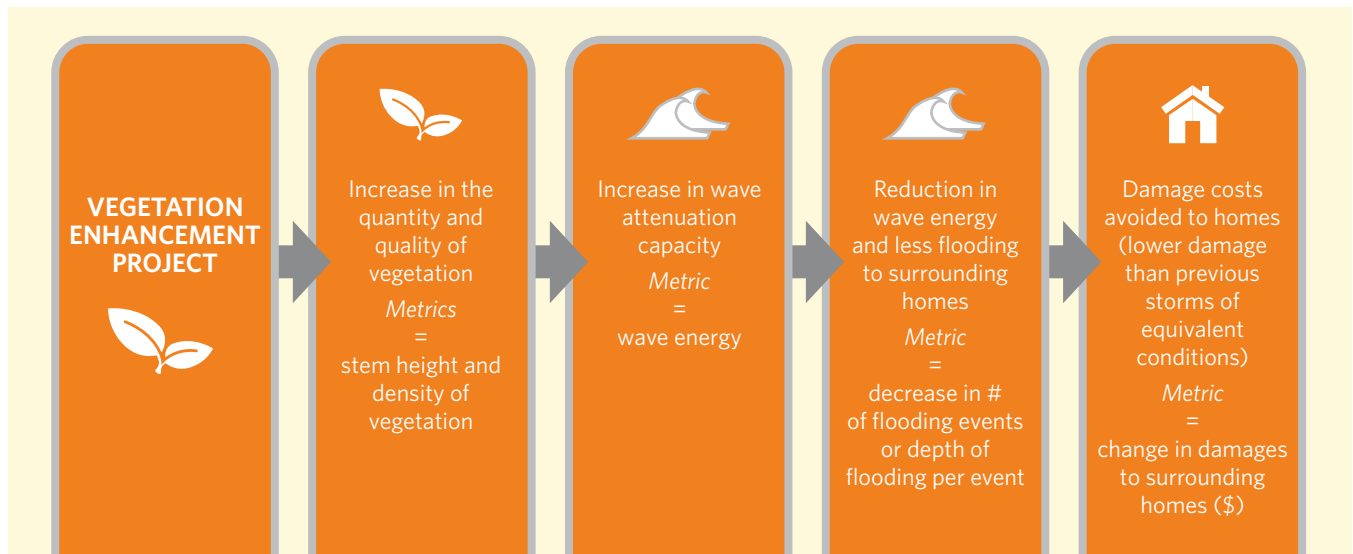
VEGETATION ENHANCEMENT PROJECT

Increase in the quantity and quality of vegetation
*Metrics*
=
stem height and density of vegetation

Increase in wave attenuation capacity
*Metric*
=
wave energy

Reduction in wave energy and less flooding to surrounding homes
*Metric*
=
decrease in # of flooding events or depth of flooding per event

Damage costs avoided to homes (lower damage than previous storms of equivalent conditions)
*Metric*
=
change in damages to surrounding homes ($)